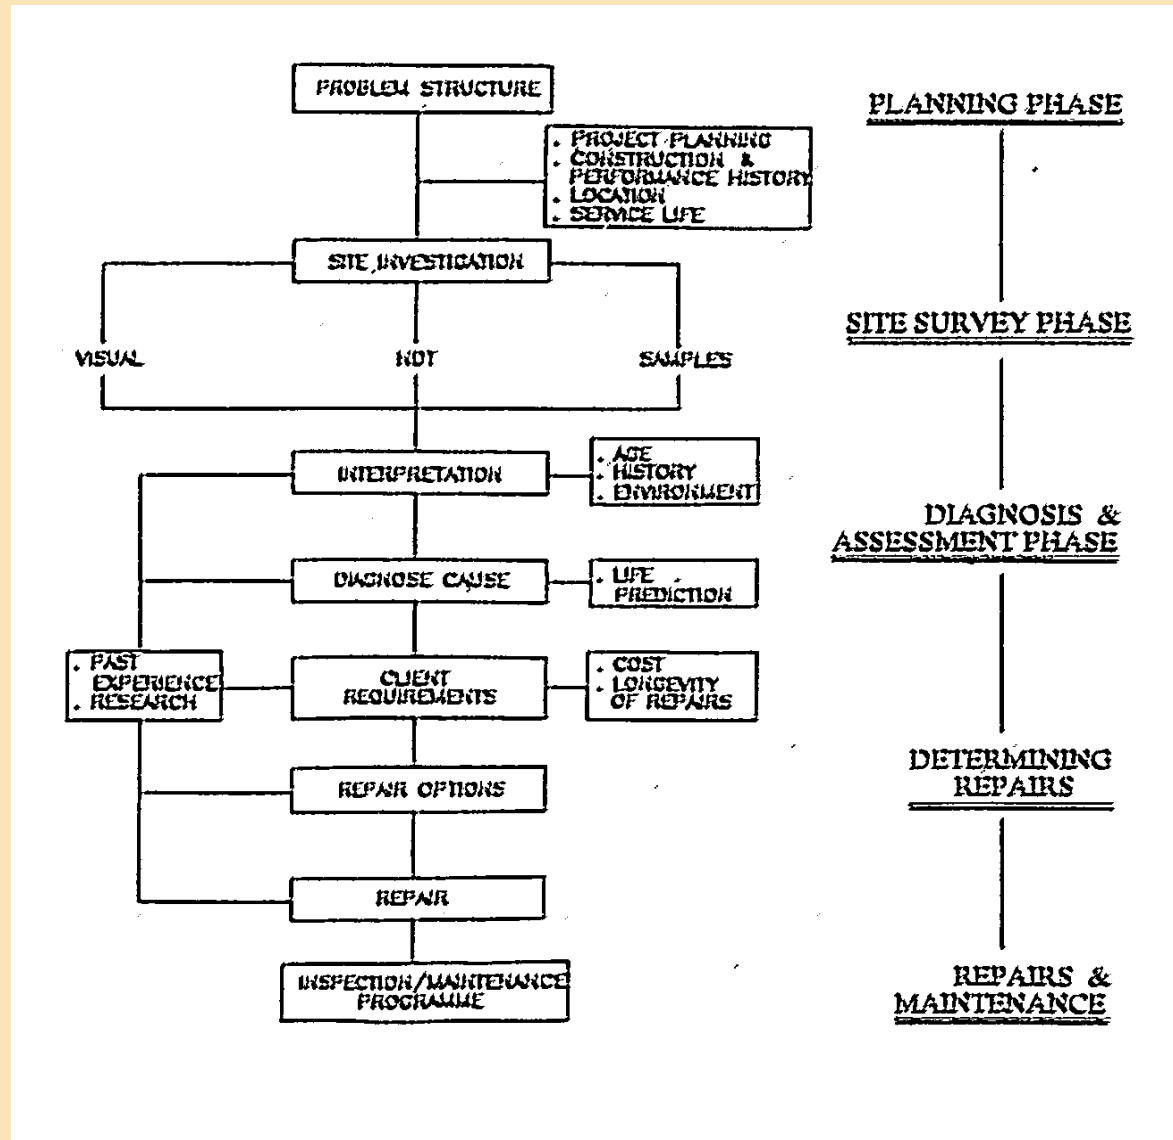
PROBLEM STRUCTURE

. PROJECT PLANNING
. CONSTRUCTION & PERFORMANCE HISTORY
. LOCATION
. SERVICE LIFE

SITE INVESTIGATION

VISUAL

NDT

SAMPLES

INTERPRETATION

. AGE
. HISTORY
. ENVIRONMENT

DIAGNOSE CAUSE

. LIFE PREDICTION

. PAST EXPERIENCE
. RESEARCH

CLIENT REQUIREMENTS

. COST
. LONGEVITY OF REPAIRS

REPAIR OPTIONS

REPAIR

INSPECTION/MAINTENANCE PROGRAMME

PLANNING PHASE

SITE SURVEY PHASE

DIAGNOSIS & ASSESSMENT PHASE

DETERMINING REPAIRS

REPAIRS & MAINTENANCE